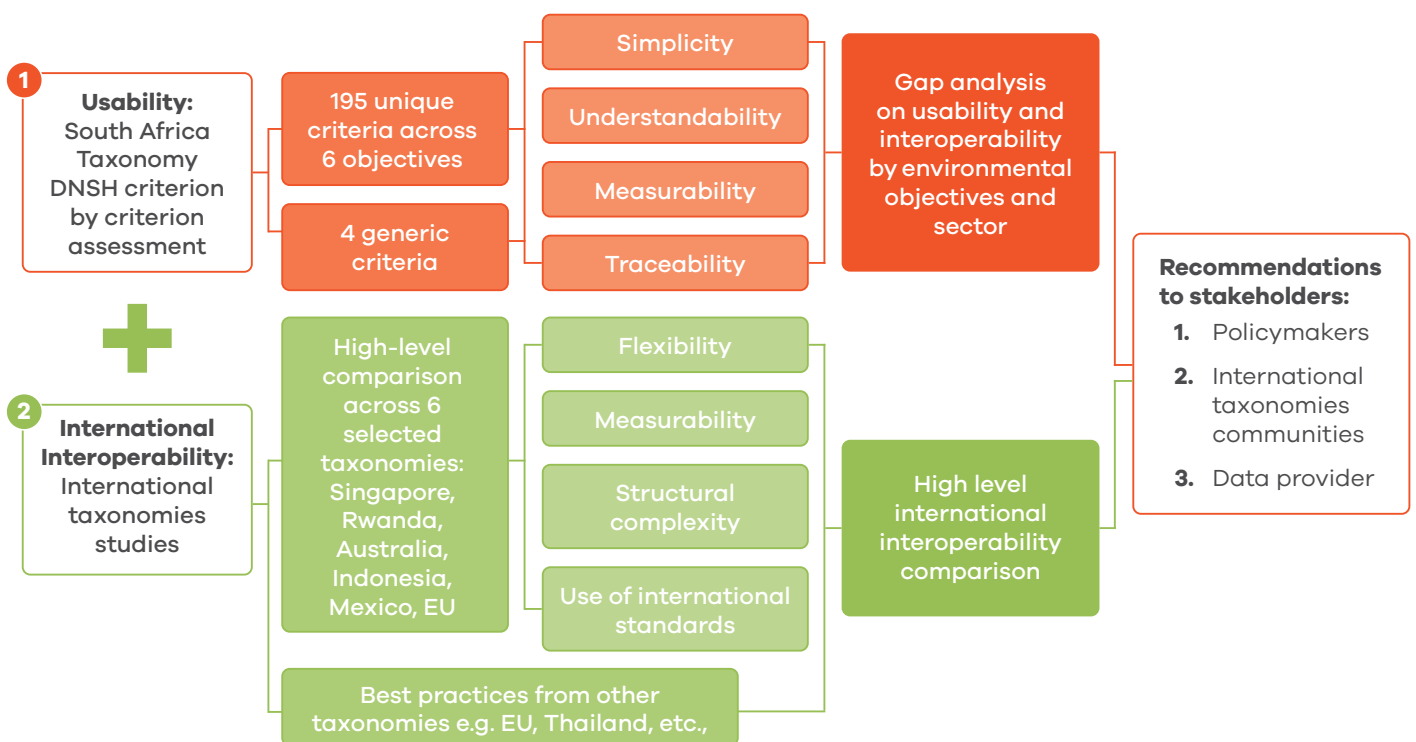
1

Usability: South Africa Taxonomy DNSH criterion by criterion assessment

195 unique criteria across 6 objectives

4 generic criteria

Simplicity

Understandability

Measurability

Traceability

Gap analysis on usability and interoperability by environmental objectives and sector

Recommendations to stakeholders:

1. Policymakers
2. International taxonomies communities
3. Data provider

2

International Interoperability: International taxonomies studies

High-level comparison across 6 selected taxonomies: Singapore, Rwanda, Australia, Indonesia, Mexico, EU

Flexibility

Measurability

Structural complexity

Use of international standards

High level international interoperability comparison

Best practices from other taxonomies e.g. EU, Thailand, etc.,